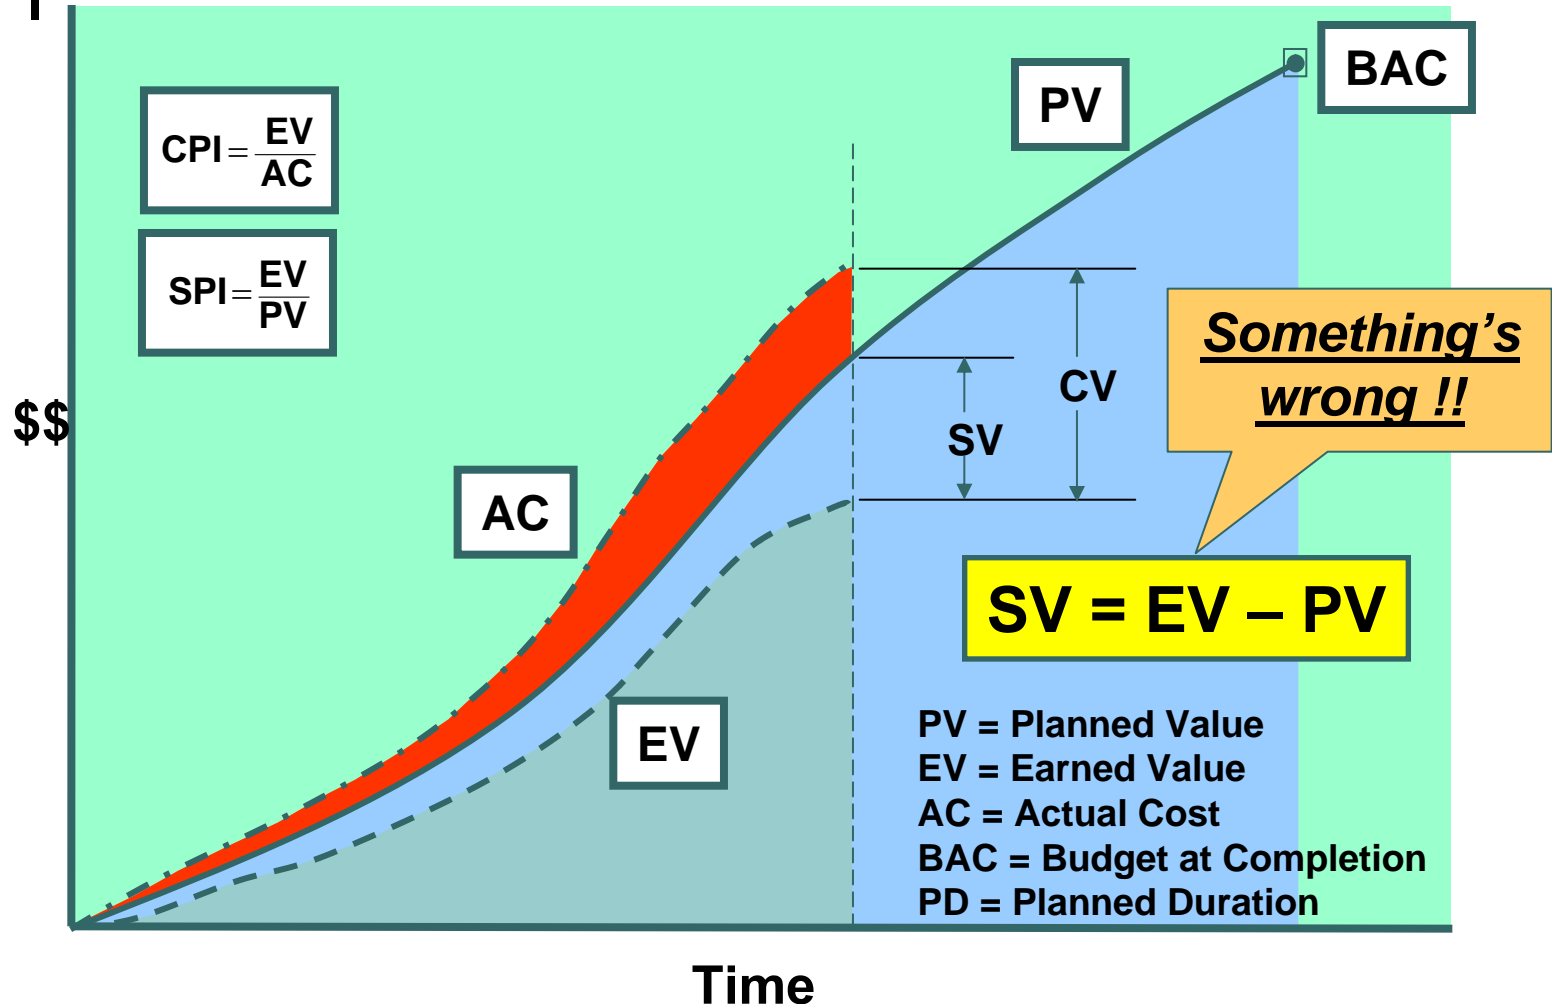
$CPI = \frac{EV}{AC}$

$SPI = \frac{EV}{PV}$

BAC

PV

$$

CV

SV

Something's wrong !!

AC

SV = EV – PV

EV

PV = Planned Value
EV = Earned Value
AC = Actual Cost
BAC = Budget at Completion
PD = Planned Duration

Time